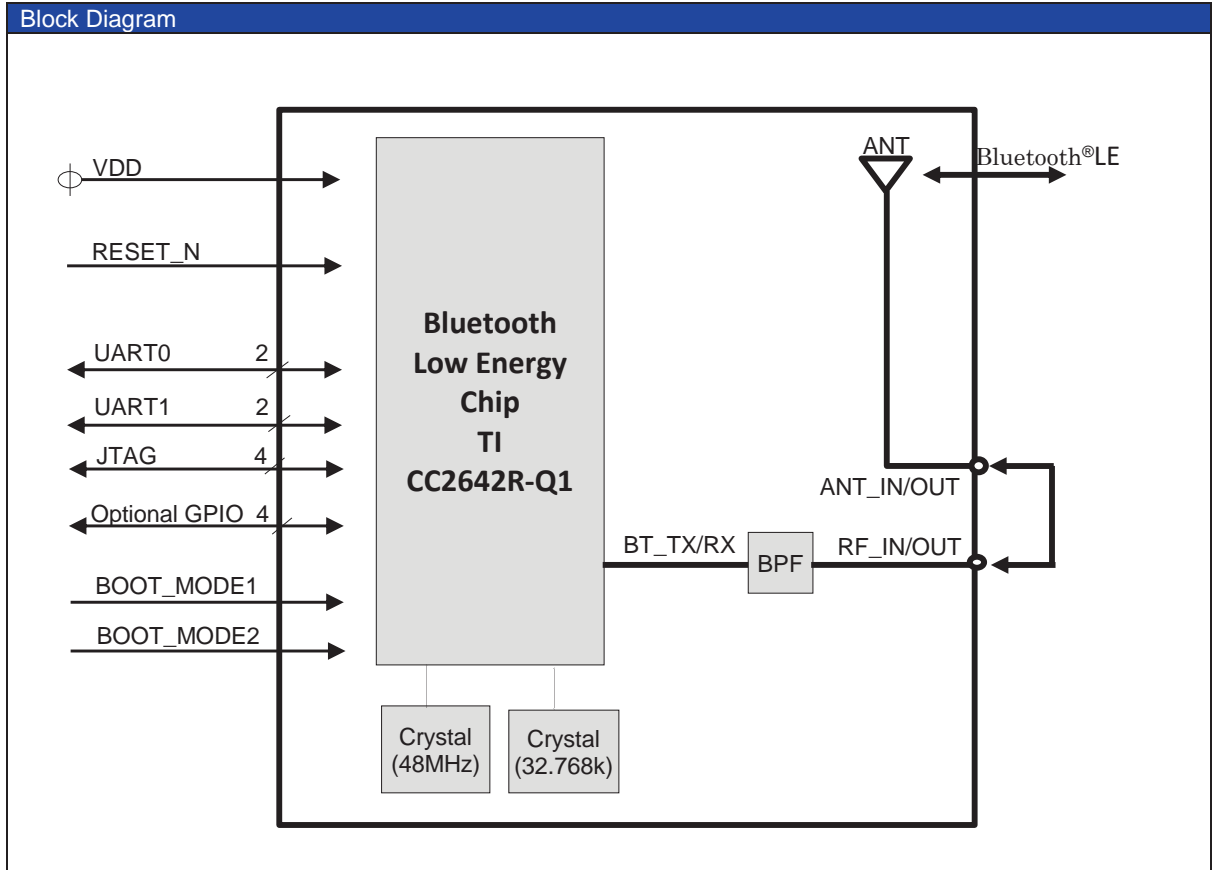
Block Diagram

VDD

RESET_N

UART0 2

UART1 2

JTAG 4

Optional GPIO 4

BOOT_MODE1

BOOT_MODE2

Bluetooth
Low Energy
Chip
TI
CC2642R-Q1

Crystal
(48MHz)

Crystal
(32.768k)

BT_TX/RX

BPF

RF_IN/OUT

ANT_IN/OUT

ANT

Bluetooth®LE